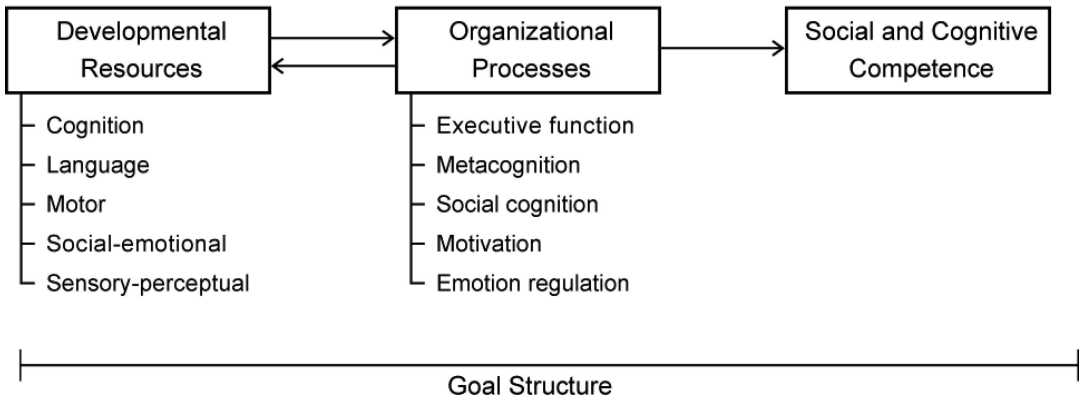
Developmental Resources

Organizational Processes

Social and Cognitive Competence

Cognition
Language
Motor
Social-emotional
Sensory-perceptual

Executive function
Metacognition
Social cognition
Motivation
Emotion regulation

Goal Structure